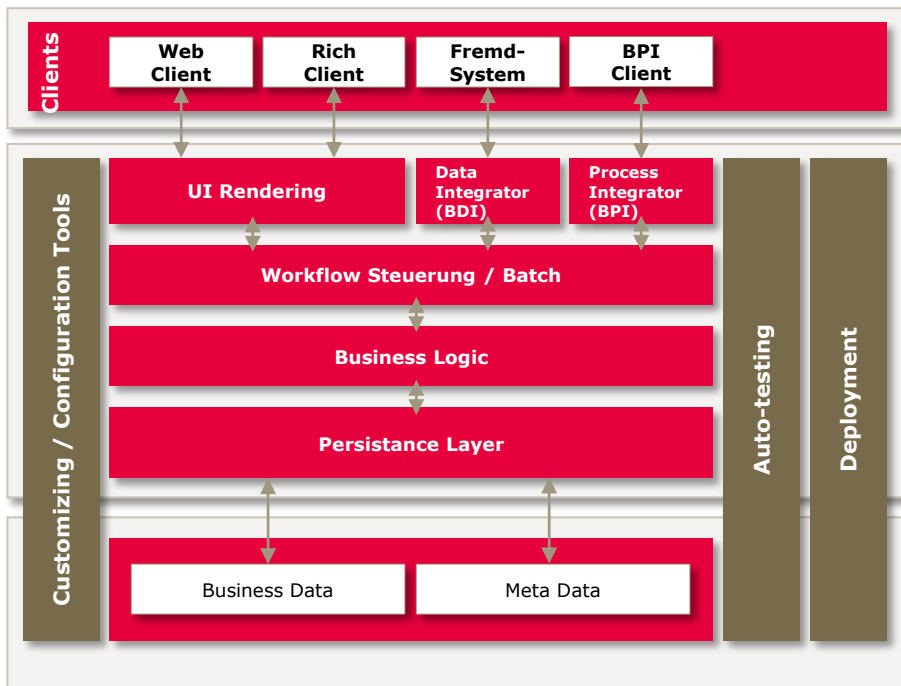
Clients

Web Client

Rich Client

Fremd-System

BPI Client

Customizing / Configuration Tools

UI Rendering

Data Integrator (BDI)

Process Integrator (BPI)

Workflow Steuerung / Batch

Business Logic

Persistance Layer

Auto-testing

Deployment

Business Data

Meta Data